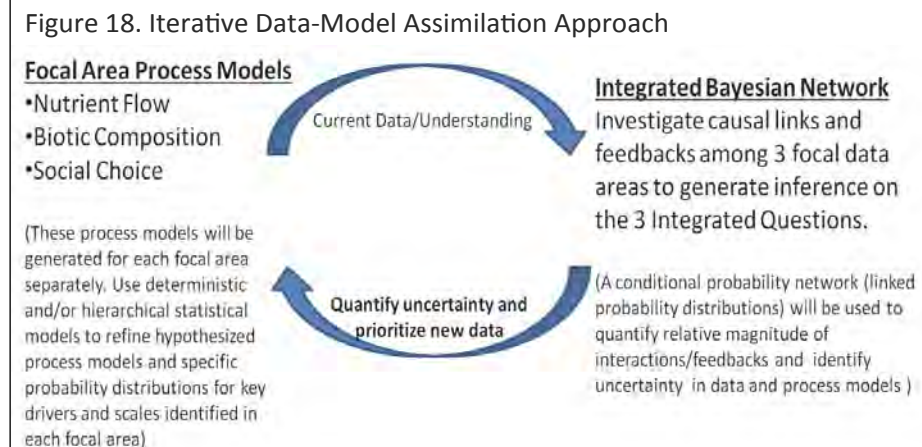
Figure 18. Iterative Data-Model Assimilation Approach

Focal Area Process Models
•Nutrient Flow
•Biotic Composition
•Social Choice

Current Data/Understanding

Integrated Bayesian Network
Investigate causal links and feedbacks among 3 focal data areas to generate inference on the 3 Integrated Questions.

(These process models will be generated for each focal area separately. Use deterministic and/or hierarchical statistical models to refine hypothesized process models and specific probability distributions for key drivers and scales identified in each focal area)

Quantify uncertainty and prioritize new data

(A conditional probability network (linked probability distributions) will be used to quantify relative magnitude of interactions/feedbacks and identify uncertainty in data and process models )